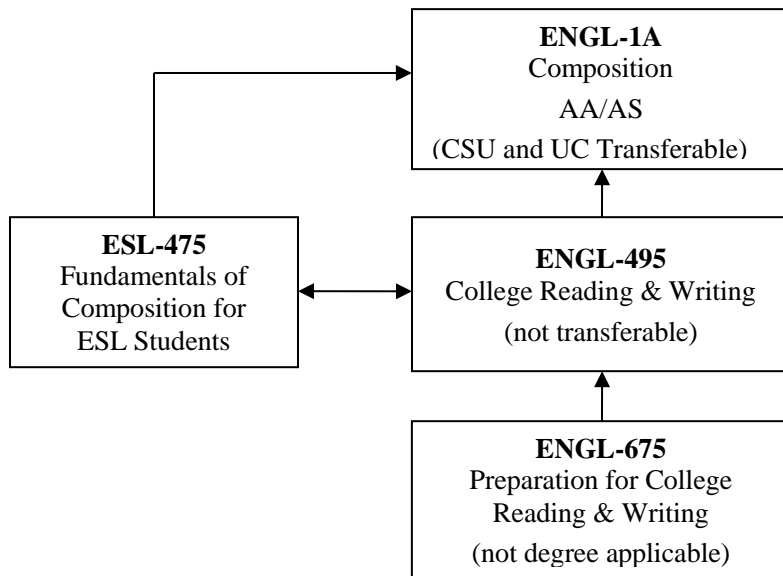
**ENGL-1A**
Composition
AA/AS
(CSU and UC Transferable)

**ESL-475**
Fundamentals of Composition for ESL Students

**ENGL-495**
College Reading & Writing
(not transferable)

**ENGL-675**
Preparation for College Reading & Writing
(not degree applicable)